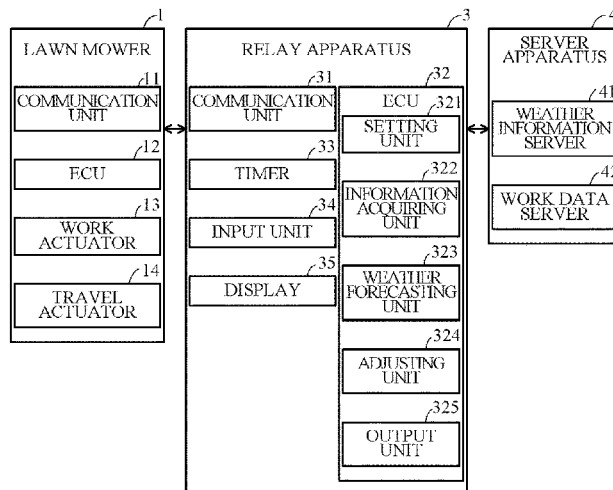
1
LAWN MOWER
11
COMMUNICATION UNIT
12
ECU
13
WORK ACTUATOR
14
TRAVEL ACTUATOR

3
RELAY APPARATUS
31
COMMUNICATION UNIT
33
TIMER
34
INPUT UNIT
35
DISPLAY
32
ECU
321
SETTING UNIT
322
INFORMATION ACQUIRING UNIT
323
WEATHER FORECASTING UNIT
324
ADJUSTING UNIT
325
OUTPUT UNIT

4
SERVER APPARATUS
41
WEATHER INFORMATION SERVER
42
WORK DATA SERVER